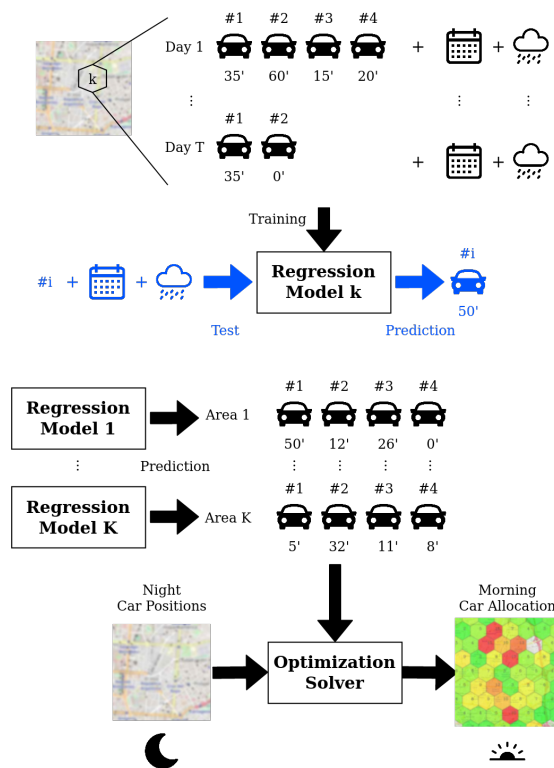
k

Day 1 #1 #2 #3 #4
35' 60' 15' 20' + +

⋮ ⋮ ⋮

Day T #1 #2
35' 0' + +

Training

#i + + Regression Model k #i
50'

Test Prediction

Regression Model 1 Area 1 #1 #2 #3 #4
50' 12' 26' 0'

⋮ Prediction ⋮ ⋮ ⋮ ⋮

Regression Model K Area K #1 #2 #3 #4
5' 32' 11' 8'

Night Car Positions

Optimization Solver

Morning Car Allocation